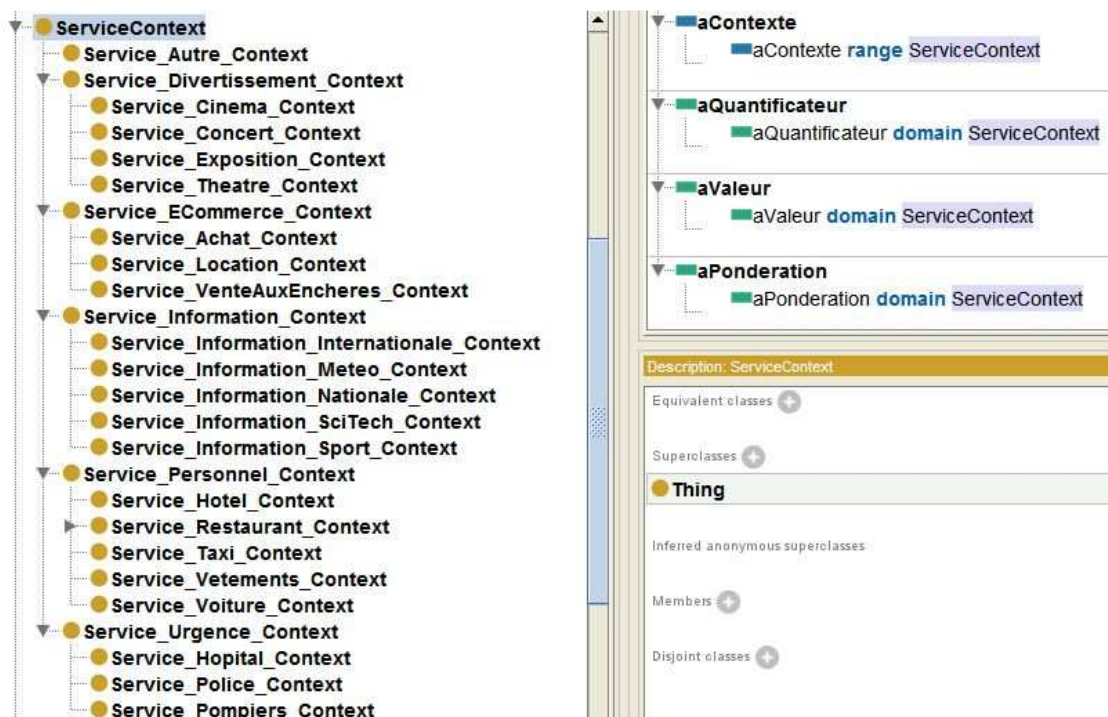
ServiceContext
Service_Autre_Context
Service_Divertissement_Context
Service_Cinema_Context
Service_Concert_Context
Service_Exposition_Context
Service_Theatre_Context
Service_ECommerce_Context
Service_Achat_Context
Service_Location_Context
Service_VenteAuxEncheres_Context
Service_Information_Context
Service_Information_Internationale_Context
Service_Information_Meteo_Context
Service_Information_Nationale_Context
Service_Information_SciTech_Context
Service_Information_Sport_Context
Service_Personnel_Context
Service_Hotel_Context
Service_Restaurant_Context
Service_Taxi_Context
Service_Vetements_Context
Service_Voiture_Context
Service_Urgence_Context
Service_Hopital_Context
Service_Police_Context
Service_Pompiers_Context

aContexte
aContexte range ServiceContext
aQuantificateur
aQuantificateur domain ServiceContext
aValeur
aValeur domain ServiceContext
aPonderation
aPonderation domain ServiceContext

Description: ServiceContext
Equivalent classes
Superclasses
Thing
Inferred anonymous superclasses
Members
Disjoint classes